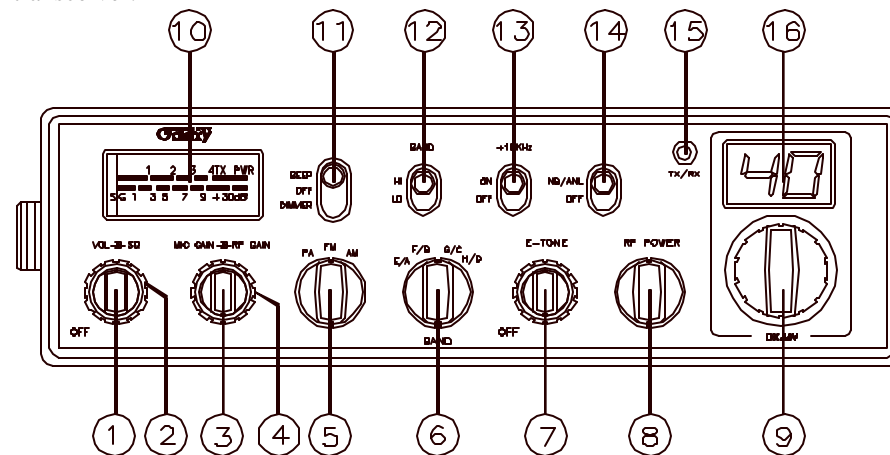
10
11
12
13
14
15
16

Galaxy

1 2 3 4TX PWR
S/G 1 3 5 7 9 +30dB

BEEP
OFF
DIMMER

BAND
HI
LO

+10KHz
ON
OFF

NB/ANL
OFF

TX/RX

40

VOL-SQ
OFF

MIC GAIN-RF GAIN

PA FM AM

F/B G/C
E/A H/D
BAND

E-TONE
OFF

RF POWER

DIAL

1
2
3
4
5
6
7
8
9